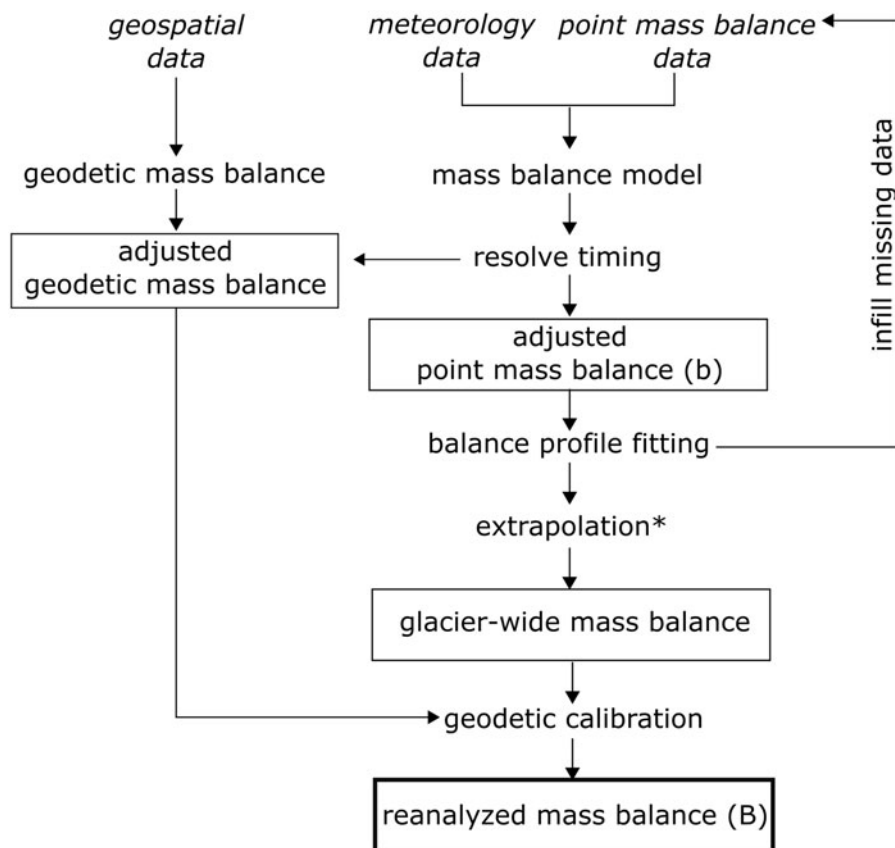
geospatial data

meteorology data

point mass balance data

geodetic mass balance

mass balance model

adjusted geodetic mass balance

resolve timing

adjusted point mass balance (b)

infill missing data

balance profile fitting

extrapolation*

glacier-wide mass balance

geodetic calibration

reanalyzed mass balance (B)